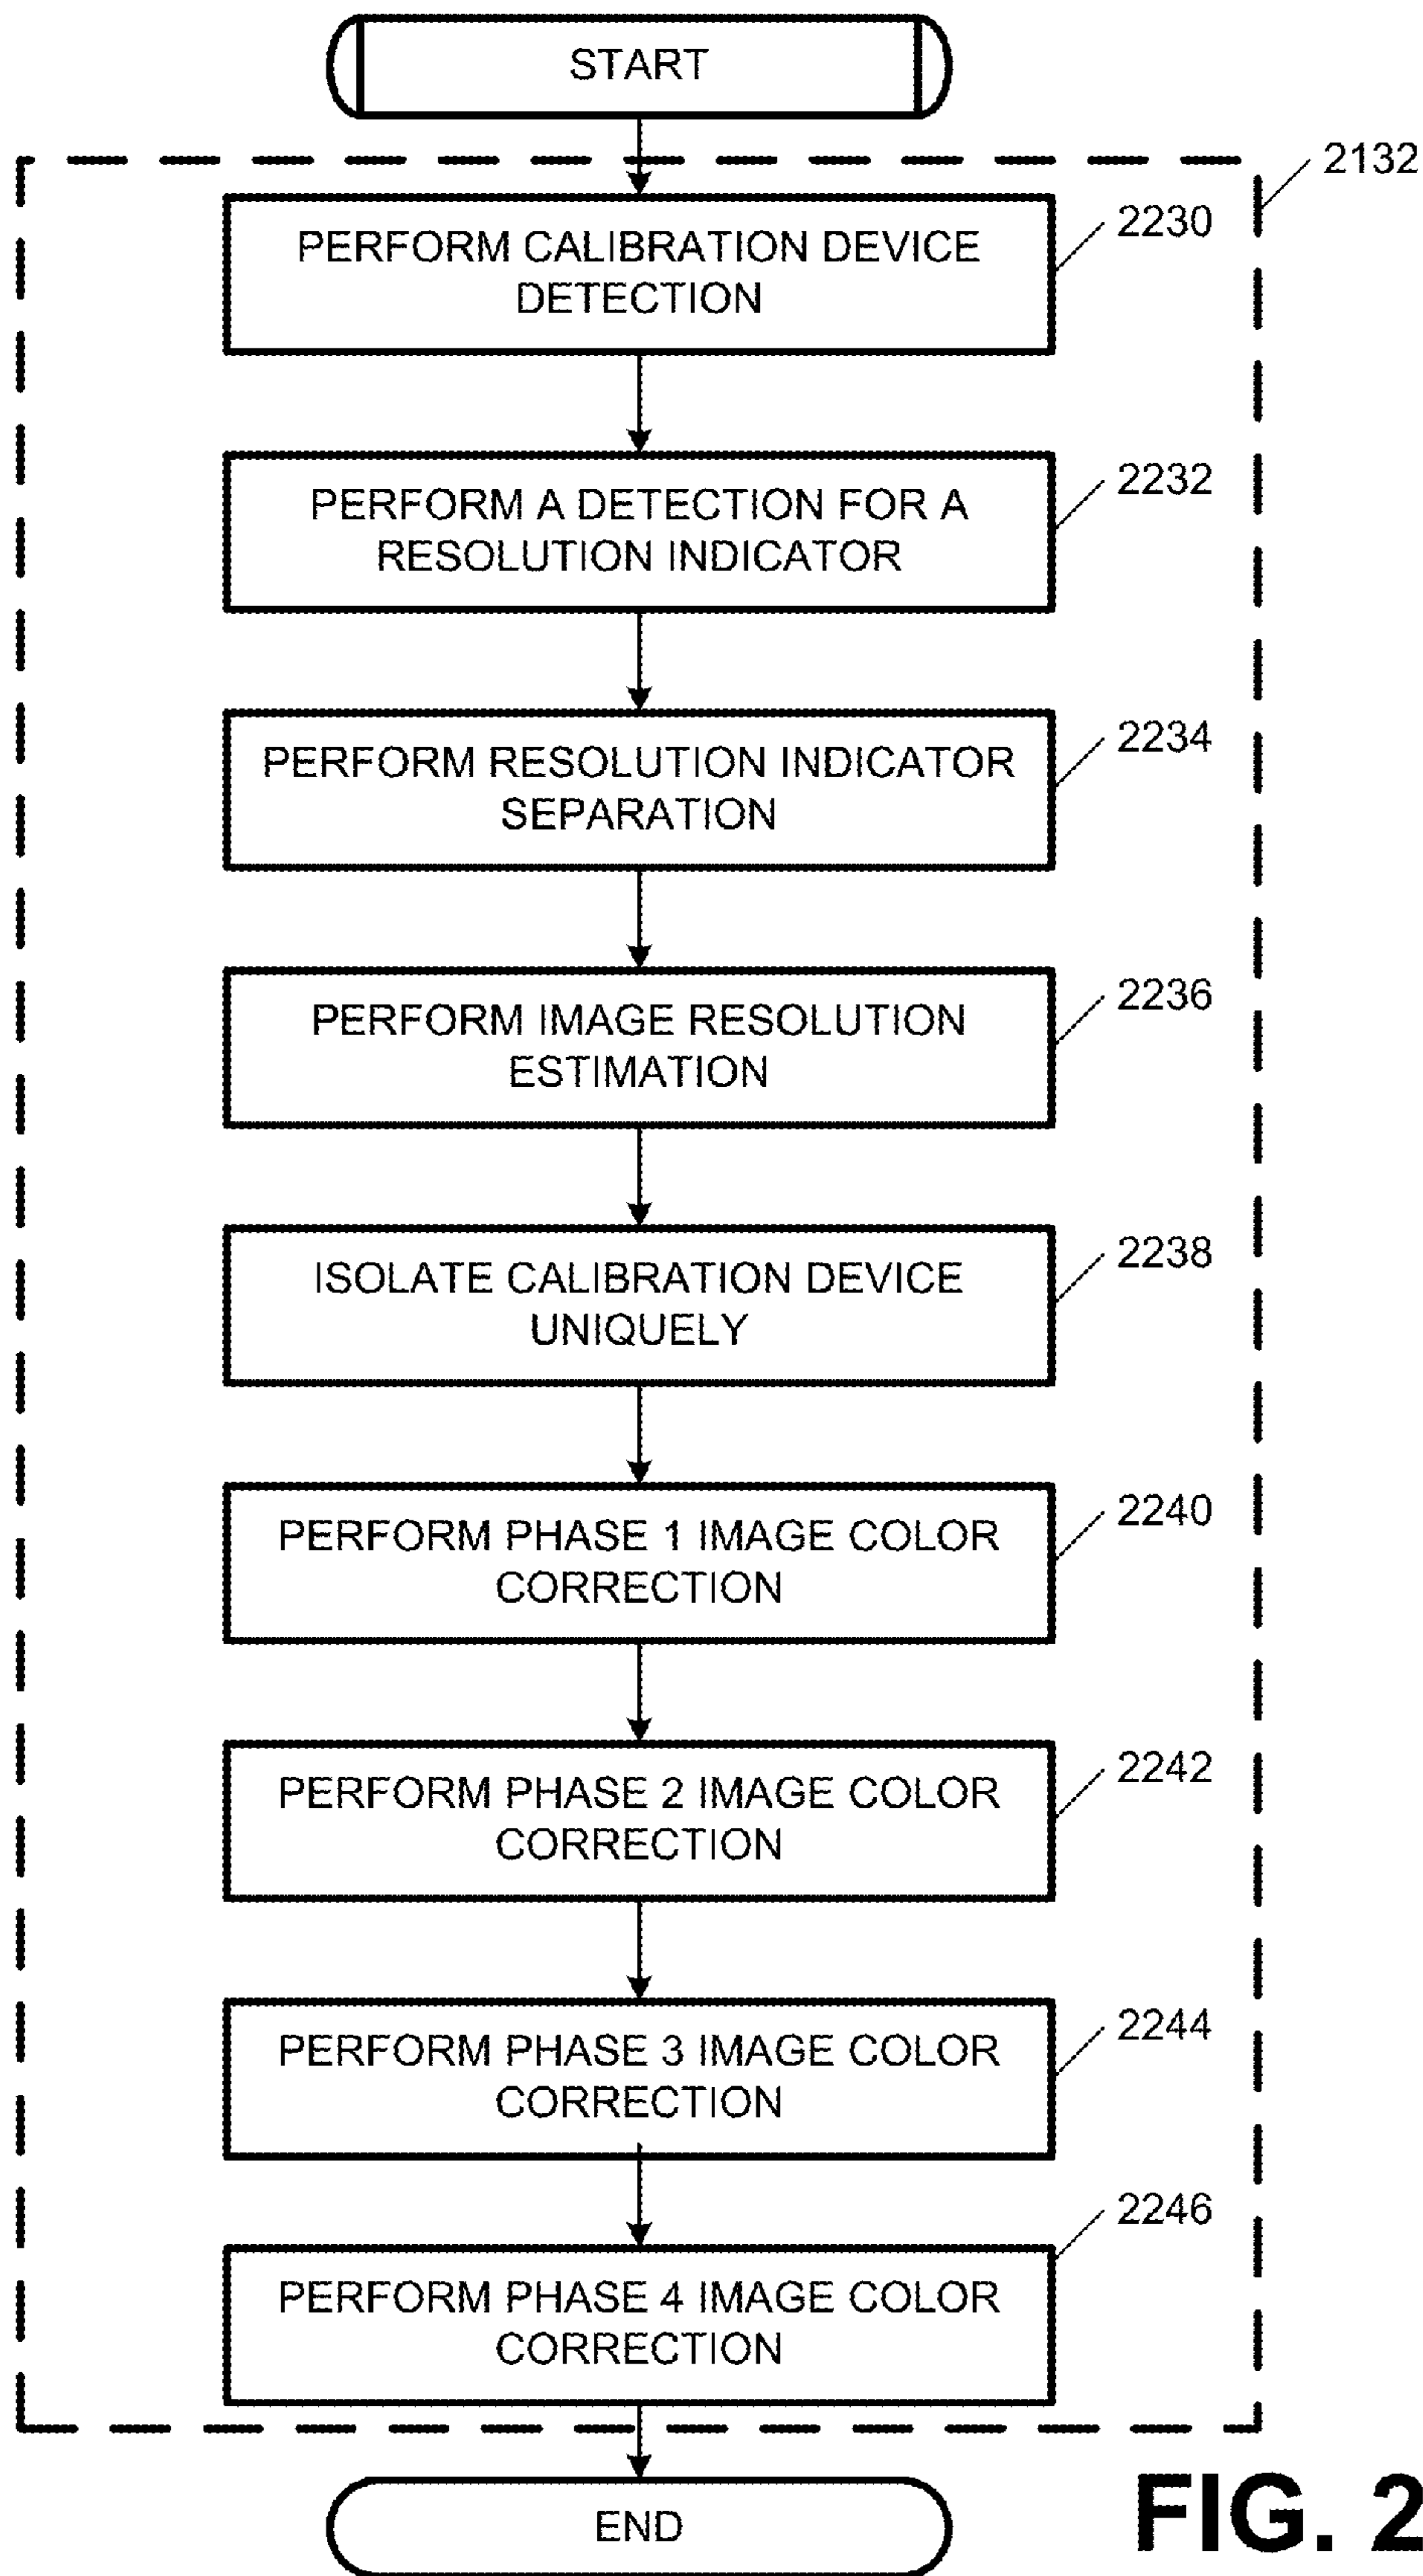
START

2132

PERFORM CALIBRATION DEVICE DETECTION

2230

PERFORM A DETECTION FOR A RESOLUTION INDICATOR

2232

PERFORM RESOLUTION INDICATOR SEPARATION

2234

PERFORM IMAGE RESOLUTION ESTIMATION

2236

ISOLATE CALIBRATION DEVICE UNIQUELY

2238

PERFORM PHASE 1 IMAGE COLOR CORRECTION

2240

PERFORM PHASE 2 IMAGE COLOR CORRECTION

2242

PERFORM PHASE 3 IMAGE COLOR CORRECTION

2244

2246

PERFORM PHASE 4 IMAGE COLOR CORRECTION

END

FIG. 2